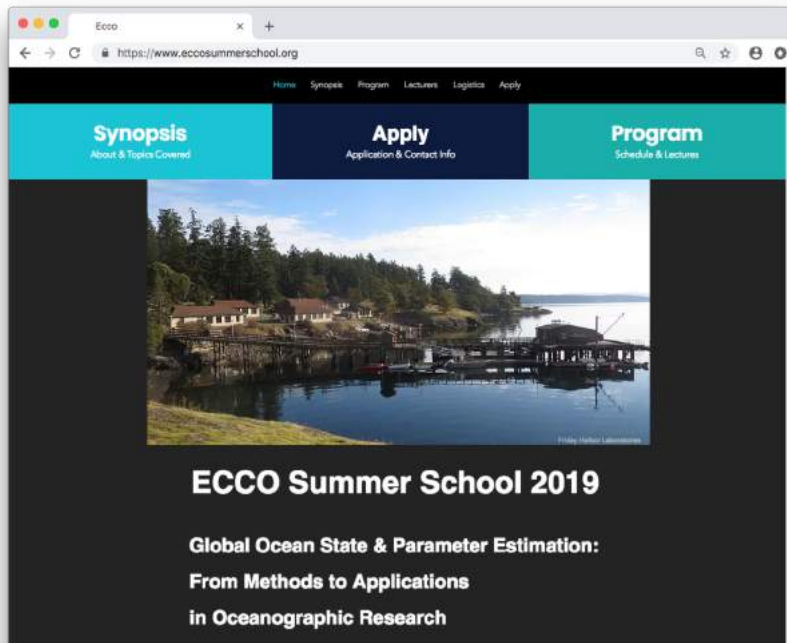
Ecco
https://www.eccosummerschool.org

Home Synopsis Program Lecturers Logistics Apply

Synopsis
About & Topics Covered

Apply
Application & Contact Info

Program
Schedule & Lectures

Friday Harbor Laboratories

ECCO Summer School 2019

Global Ocean State & Parameter Estimation:
From Methods to Applications
in Oceanographic Research